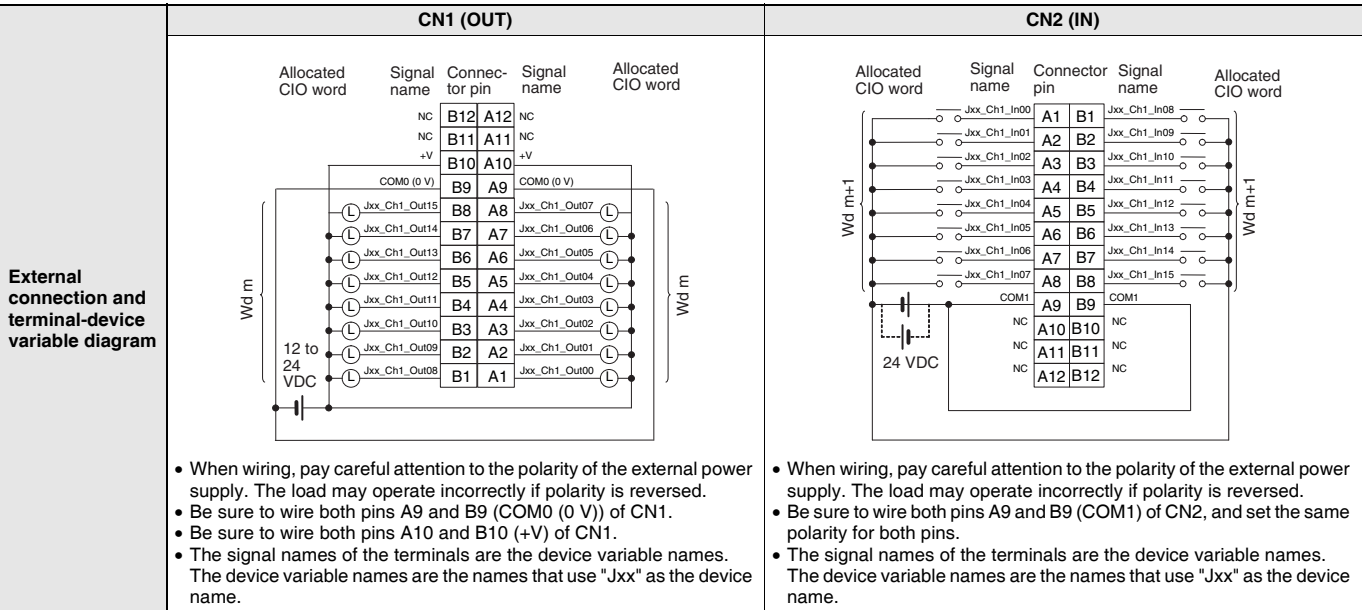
| | CN1 (OUT) | CN2 (IN) |
|---|---|---|
| External connection and terminal-device variable diagram | Allocated CIO word Signal name Connector pin Signal name Allocated CIO word NC B12 A12 NC NC B11 A11 NC +V B10 A10 +V COM0 (0 V) B9 A9 COM0 (0 V) Jxx_Ch1_Out15 B8 A8 Jxx_Ch1_Out07 Jxx_Ch1_Out14 B7 A7 Jxx_Ch1_Out06 Jxx_Ch1_Out13 B6 A6 Jxx_Ch1_Out05 Jxx_Ch1_Out12 B5 A5 Jxx_Ch1_Out04 Jxx_Ch1_Out11 B4 A4 Jxx_Ch1_Out03 Jxx_Ch1_Out10 B3 A3 Jxx_Ch1_Out02 Jxx_Ch1_Out09 B2 A2 Jxx_Ch1_Out01 Jxx_Ch1_Out08 B1 A1 Jxx_Ch1_Out00 Wd m Wd m 12 to 24 VDC L | Allocated CIO word Signal name Connector pin Signal name Allocated CIO word Jxx_Ch1_In00 A1 B1 Jxx_Ch1_In08 Jxx_Ch1_In01 A2 B2 Jxx_Ch1_In09 Jxx_Ch1_In02 A3 B3 Jxx_Ch1_In10 Jxx_Ch1_In03 A4 B4 Jxx_Ch1_In11 Jxx_Ch1_In04 A5 B5 Jxx_Ch1_In12 Jxx_Ch1_In05 A6 B6 Jxx_Ch1_In13 Jxx_Ch1_In06 A7 B7 Jxx_Ch1_In14 Jxx_Ch1_In07 A8 B8 Jxx_Ch1_In15 COM1 A9 B9 COM1 NC A10 B10 NC NC A11 B11 NC NC A12 B12 NC Wd m+1 Wd m+1 24 VDC |
| | • When wiring, pay careful attention to the polarity of the external power supply. The load may operate incorrectly if polarity is reversed. • Be sure to wire both pins A9 and B9 (COM0 (0 V)) of CN1. • Be sure to wire both pins A10 and B10 (+V) of CN1. • The signal names of the terminals are the device variable names. The device variable names are the names that use "Jxx" as the device name. | • When wiring, pay careful attention to the polarity of the external power supply. The load may operate incorrectly if polarity is reversed. • Be sure to wire both pins A9 and B9 (COM1) of CN2, and set the same polarity for both pins. • The signal names of the terminals are the device variable names. The device variable names are the names that use "Jxx" as the device name. |